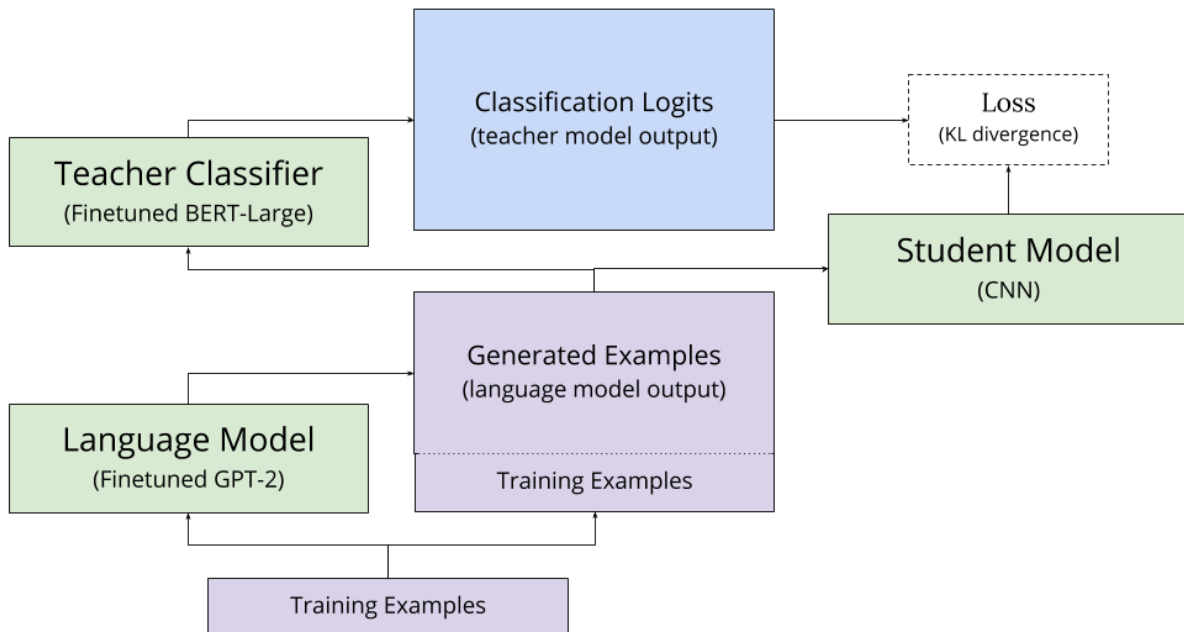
Classification Logits
(teacher model output)

Loss
(KL divergence)

Teacher Classifier
(Finetuned BERT-Large)

Student Model
(CNN)

Generated Examples
(language model output)

Training Examples

Language Model
(Finetuned GPT-2)

Training Examples